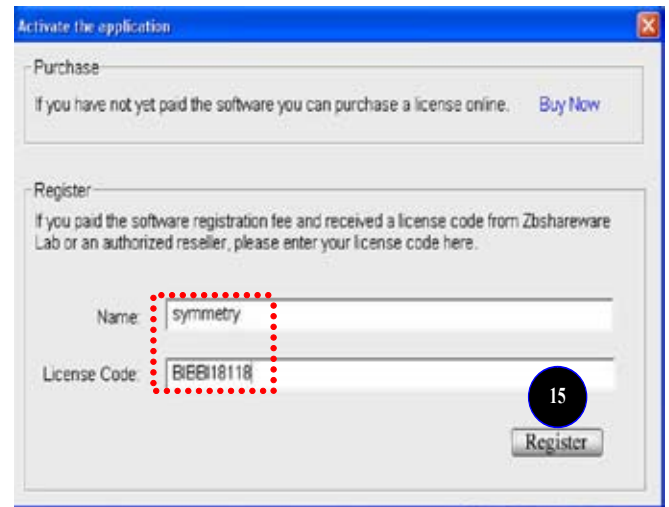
Activate the application

Purchase

If you have not yet paid the software you can purchase a license online. Buy Now

Register

If you paid the software registration fee and received a license code from Zbshareware Lab or an authorized reseller, please enter your license code here.

Name: symmetry

License Code: BIEBI18118

15

Register